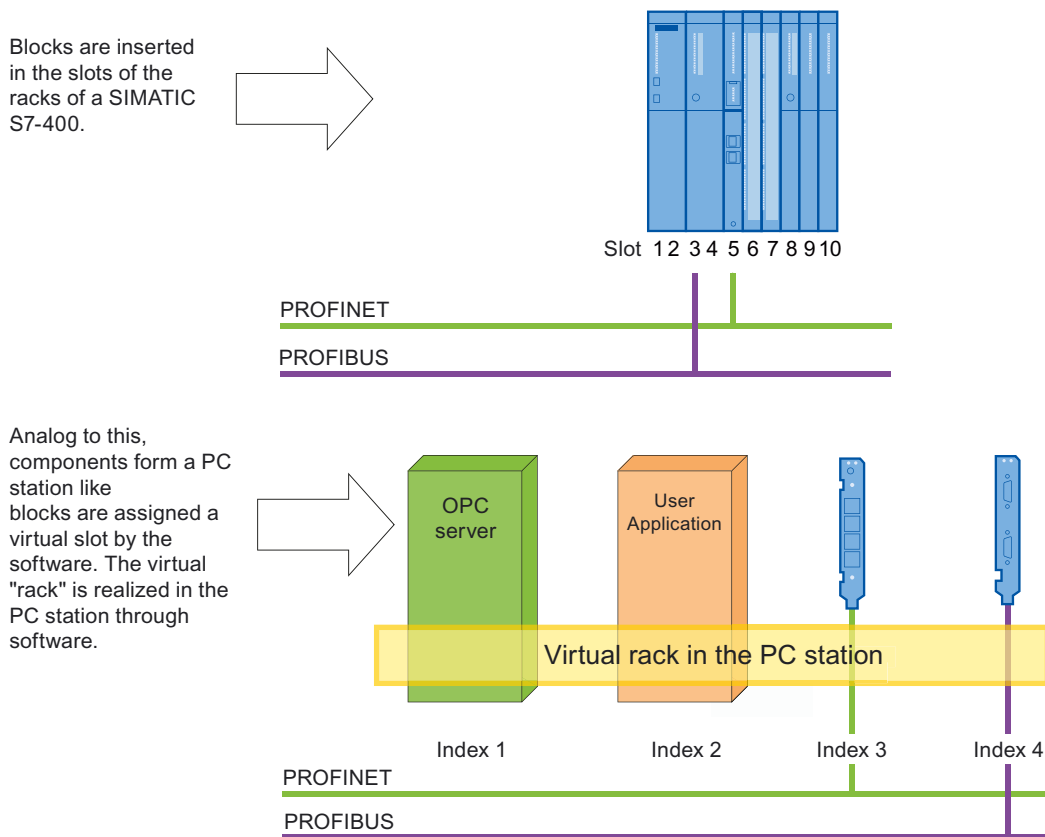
Blocks are inserted in the slots of the racks of a SIMATIC S7-400.

Slot 1 2 3 4 5 6 7 8 9 10

PROFINET

PROFIBUS

Analog to this, components form a PC station like blocks are assigned a virtual slot by the software. The virtual "rack" is realized in the PC station through software.

OPC server

User Application

Virtual rack in the PC station

Index 1

Index 2

Index 3

Index 4

PROFINET

PROFIBUS